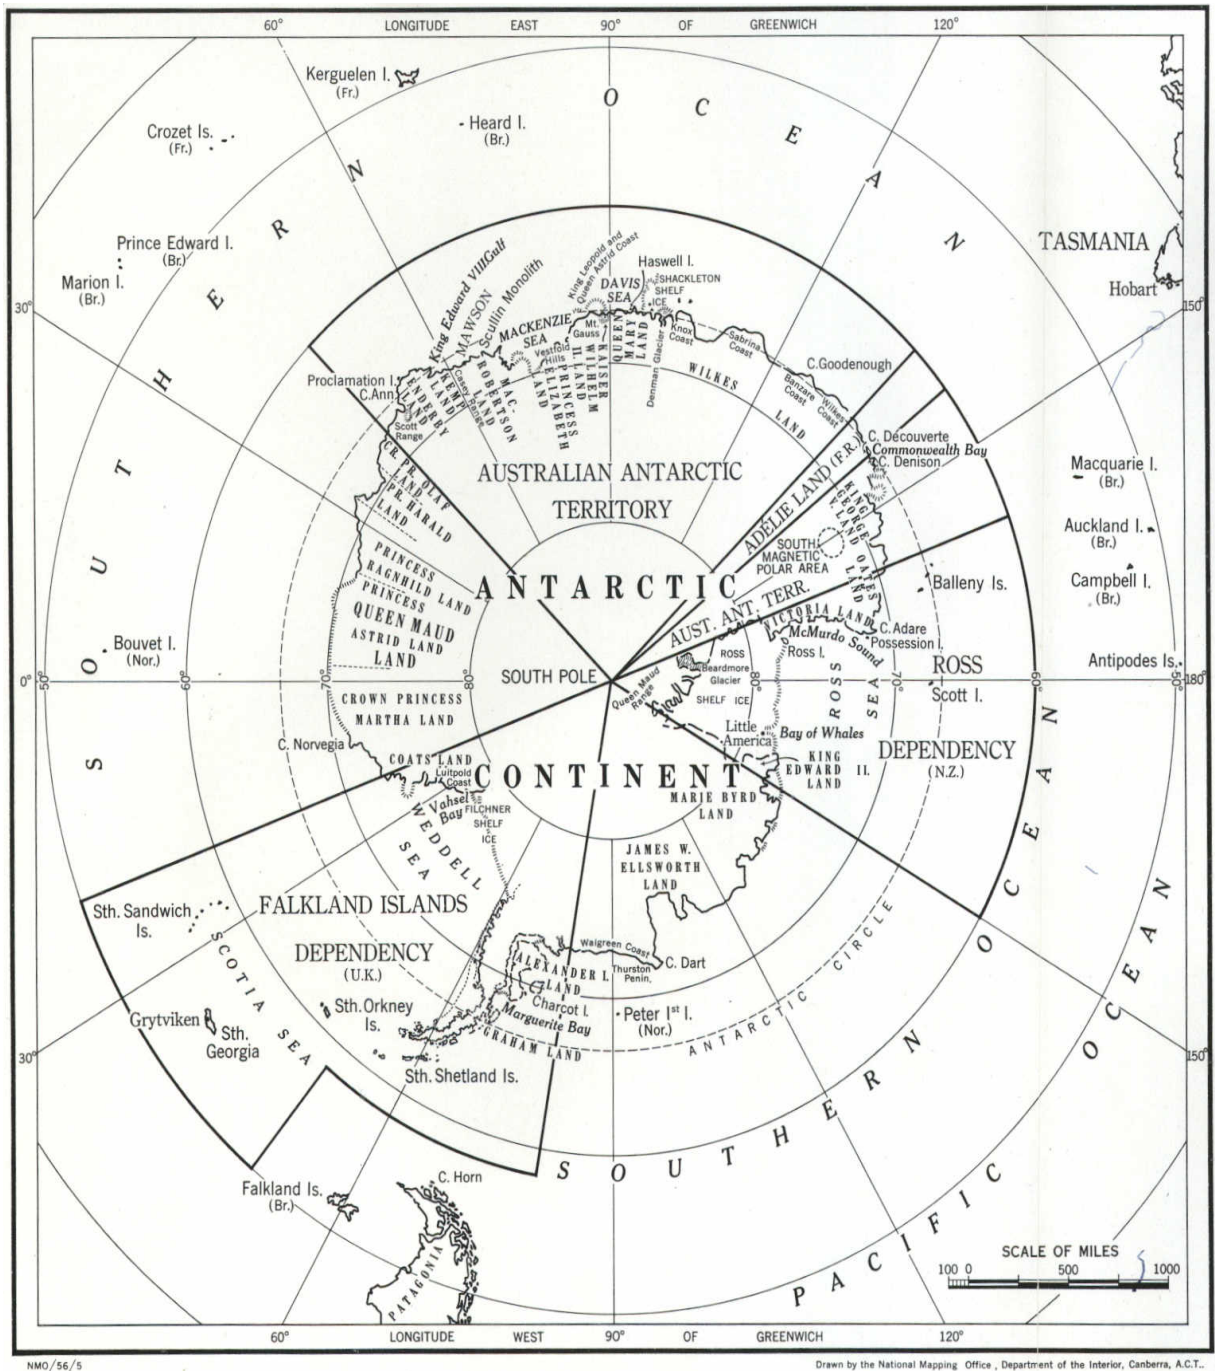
60° LONGITUDE EAST 90° OF GREENWICH 120°

Kerguelen I. (Fr.)

Crozet Is. (Fr.)

Heard I. (Br.)

S O U T H E R N O C E A N

Prince Edward I. (Br.)

Marion I. (Br.)

TASMANIA

Hobart

30°

150°

King Edward VIII Gulf

MAWSON

Scullin Monolith

King Leopold and Queen Astrid Coast

Haswell I.

SHACKLETON SHELF ICE

DAVIS SEA

MACKENZIE SEA

Mt. Gauss

Vestfold Hills

Knox Coast

Sabrina Coast

Denman Glacier

QUEEN MARY LAND

KAISER WILHELM II LAND

PRINCESS ELIZABETH LAND

MAC ROBERTSON LAND

KEMP LAND

ENDERBY LAND

Proclamation I.

C. Ann

Scott Range

Casey Range

WILKES LAND

Banzare Coast

Wilkes Coast

C. Goodenough

AUSTRALIAN ANTARCTIC TERRITORY

C. Decouverte

Commonwealth Bay

C. Denison

ADÉLIE LAND (F.R.)

KING GEORGE V LAND

OATES LAND

SOUTH MAGNETIC POLAR AREA

Macquarie I. (Br.)

Auckland I. (Br.)

Campbell I. (Br.)

CR. PR. OLAF LAND

PR. HARALD LAND

PRINCESS RAGNHILD LAND

PRINCESS ASTRID LAND

QUEEN MAUD LAND

A N T A R C T I C

AUST. ANT. TERR.

Balleny Is.

VICTORIA LAND

McMurdo Sound

C. Adare

Possession I.

Ross I.

ROSS

Bouvet I. (Nor.)

SOUTH POLE

Beardmore Glacier

ROSS SHELF ICE

ROSS SEA

Scott I.

Antipodes Is.

0°

50°

60°

70°

80°

80°

70°

60°

50°

180°

Queen Maud Range

CROWN PRINCESS MARTHA LAND

C. Norvegia

COATS LAND

Luitpold Coast

Little America

Bay of Whales

DEPENDENCY (N.Z.)

KING EDWARD VII LAND

C O N T I N E N T

Vahsel Bay

FILCHNER SHELF ICE

MARIE BYRD LAND

WEDDELL SEA

JAMES W. ELLSWORTH LAND

Sth. Sandwich Is.

FALKLAND ISLANDS DEPENDENCY (U.K.)

Walgreen Coast

C. Dart

ALEXANDER I LAND

Thurston Penin.

Charcot I.

Marguerite Bay

Peter Ist I. (Nor.)

ANTARCTIC CIRCLE

SCOTIA SEA

Sth. Orkney Is.

Grytviken

Sth. Georgia

GRAHAM LAND

Sth. Shetland Is.

30°

150°

C. Horn

Falkland Is. (Br.)

PATAGONIA

S O U T H E R N O C E A N

P A C I F I C O C E A N

SCALE OF MILES

100 0 500 1000

60° LONGITUDE WEST 90° OF GREENWICH 120°

NMO/56/5

Drawn by the National Mapping Office, Department of the Interior, Canberra, A.C.T..